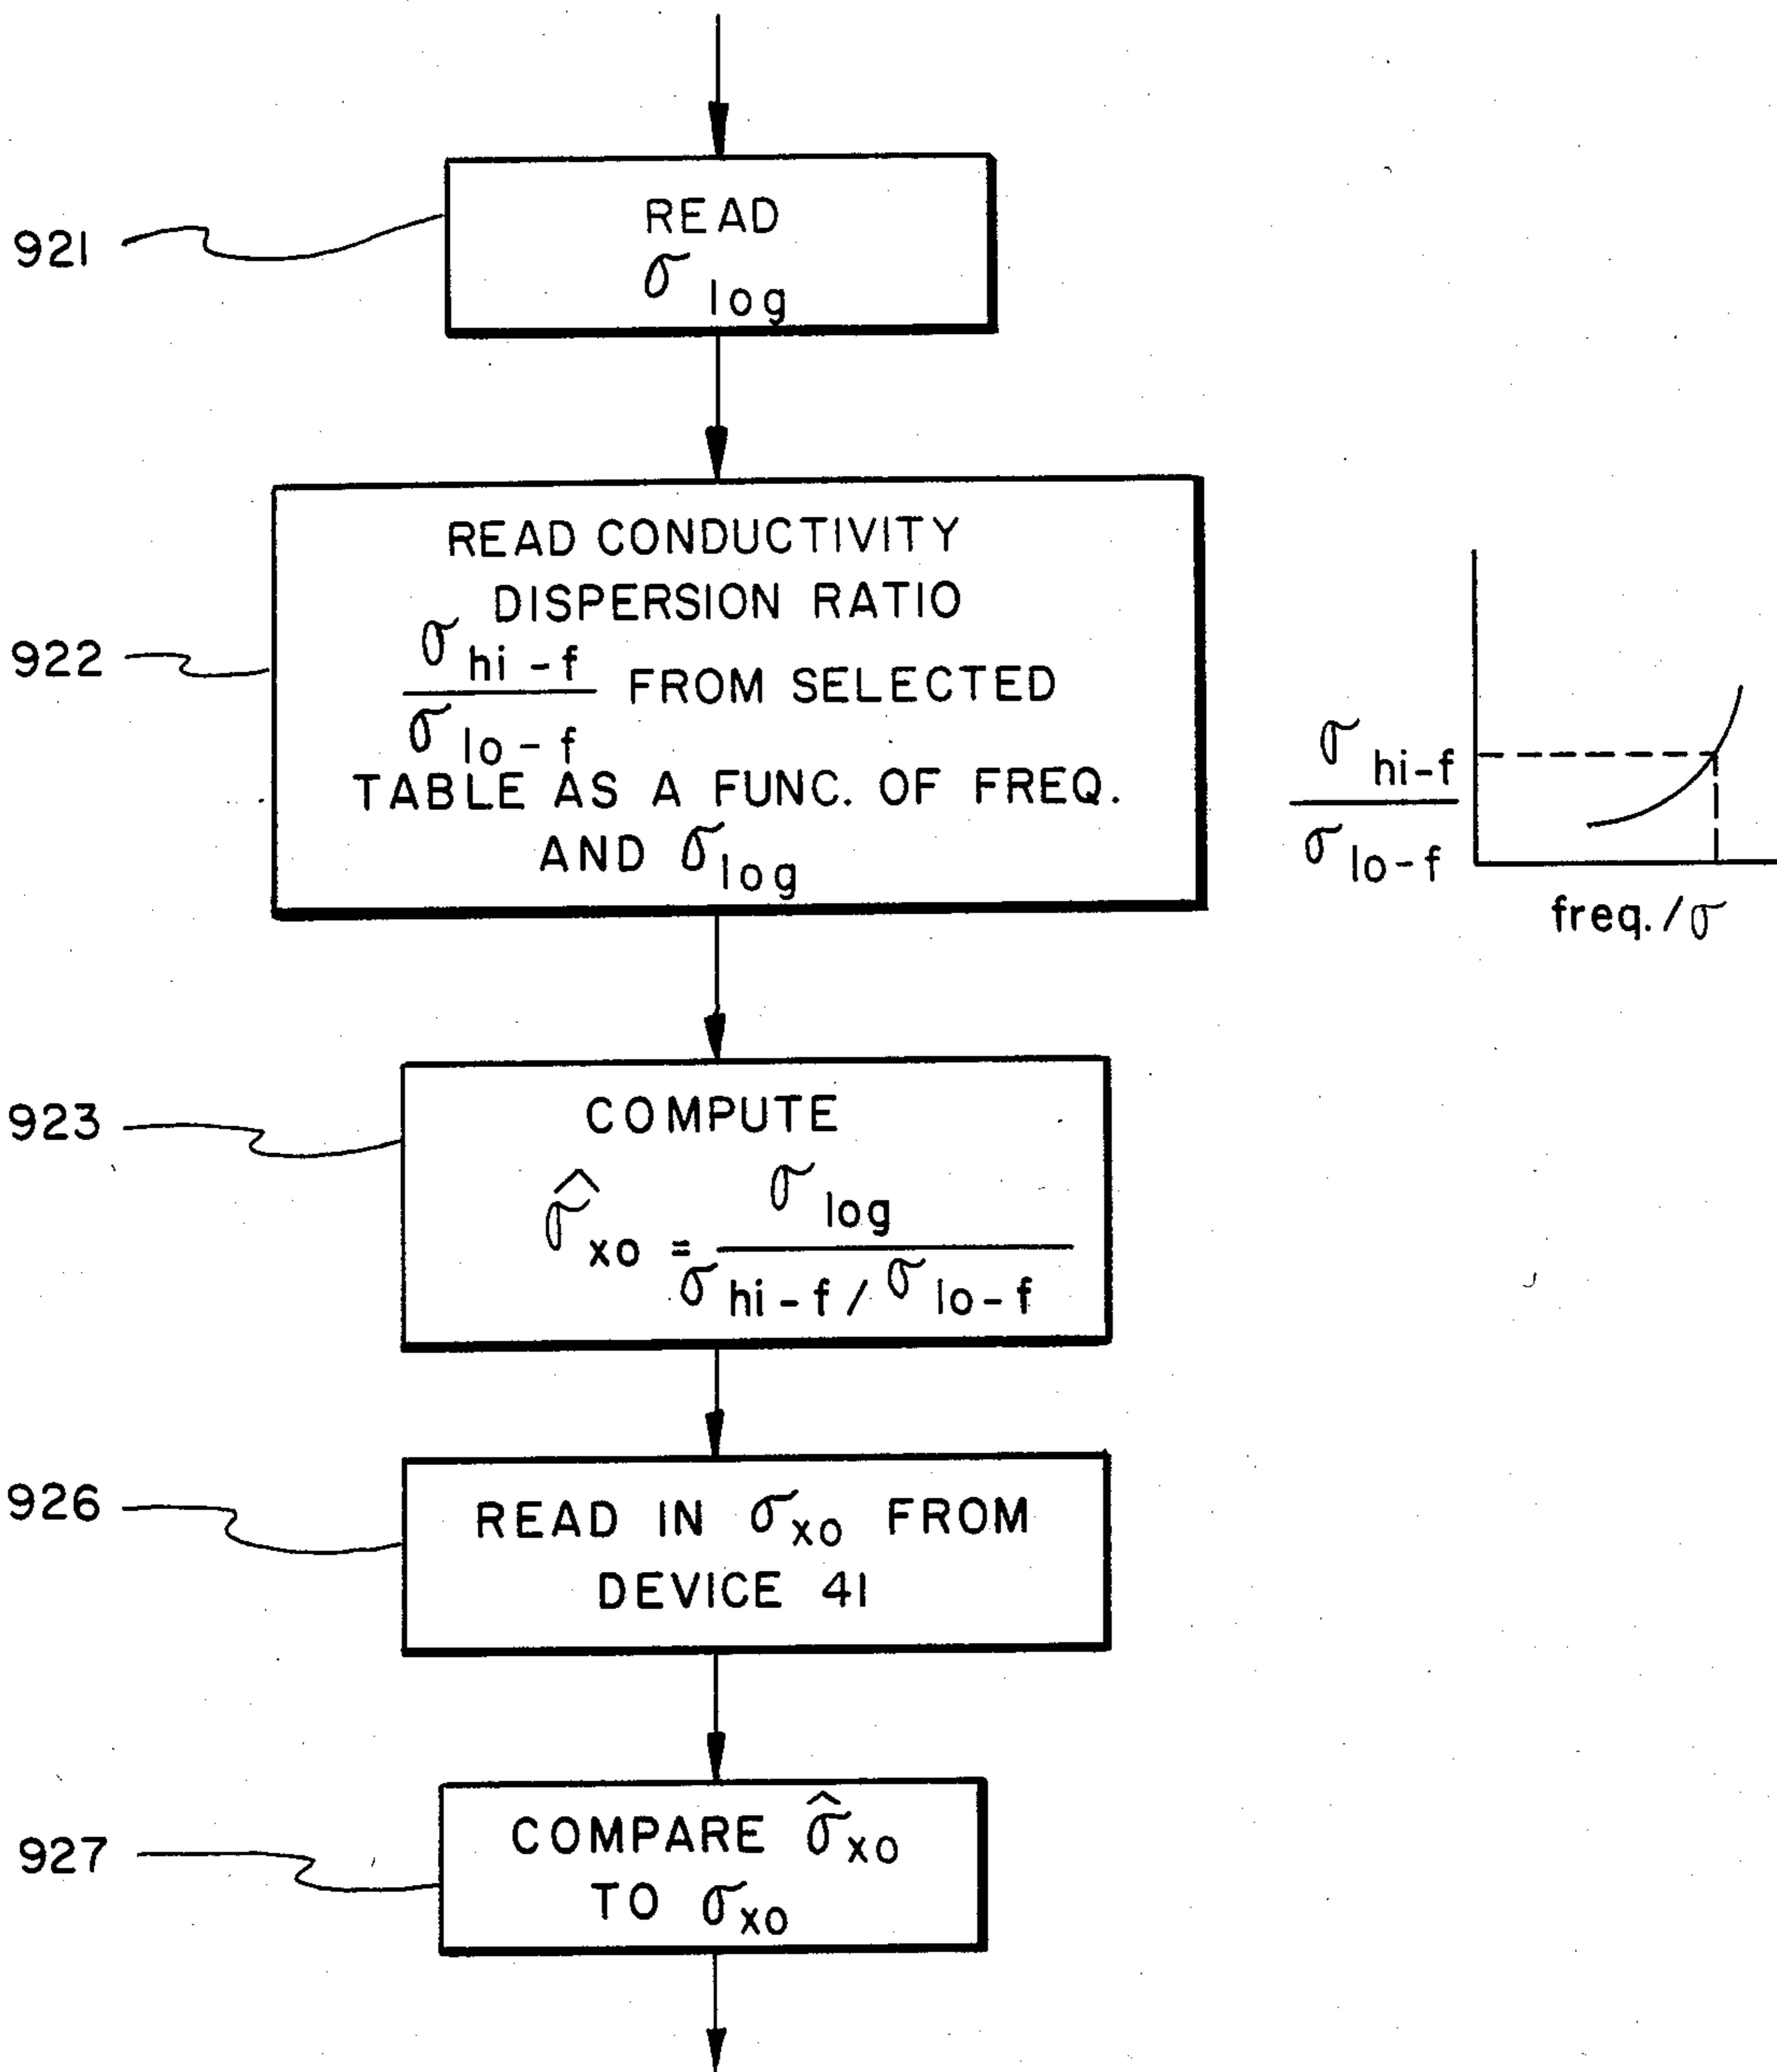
921

READ
$\sigma_{log}$

922

READ CONDUCTIVITY DISPERSION RATIO $\frac{\sigma_{hi-f}}{\sigma_{lo-f}}$ FROM SELECTED TABLE AS A FUNC. OF FREQ. AND $\sigma_{log}$

$\frac{\sigma_{hi-f}}{\sigma_{lo-f}}$

freq./$\sigma$

923

COMPUTE
$\hat{\sigma}_{xo} = \frac{\sigma_{log}}{\sigma_{hi-f}/\sigma_{lo-f}}$

926

READ IN $\sigma_{xo}$ FROM DEVICE 41

927

COMPARE $\hat{\sigma}_{xo}$ TO $\sigma_{xo}$